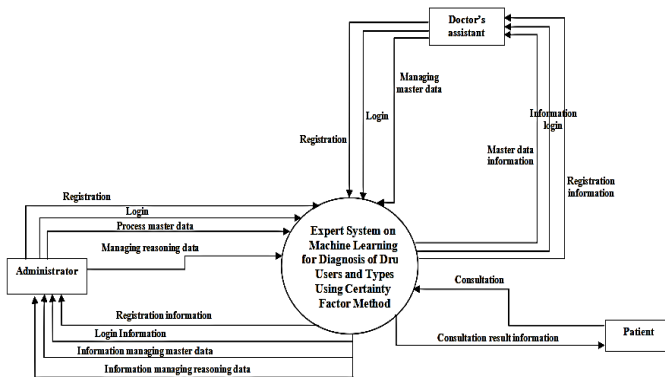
Doctor's assistant

Managing master data

Login

Registration

Information login

Master data information

Registration information

Registration

Login

Process master data

Managing reasoning data

Administrator

Expert System on Machine Learning for Diagnosis of Dru Users and Types Using Certainty Factor Method

Consultation

Registration information

Login Information

Information managing master data

Information managing reasoning data

Consultation result information

Patient